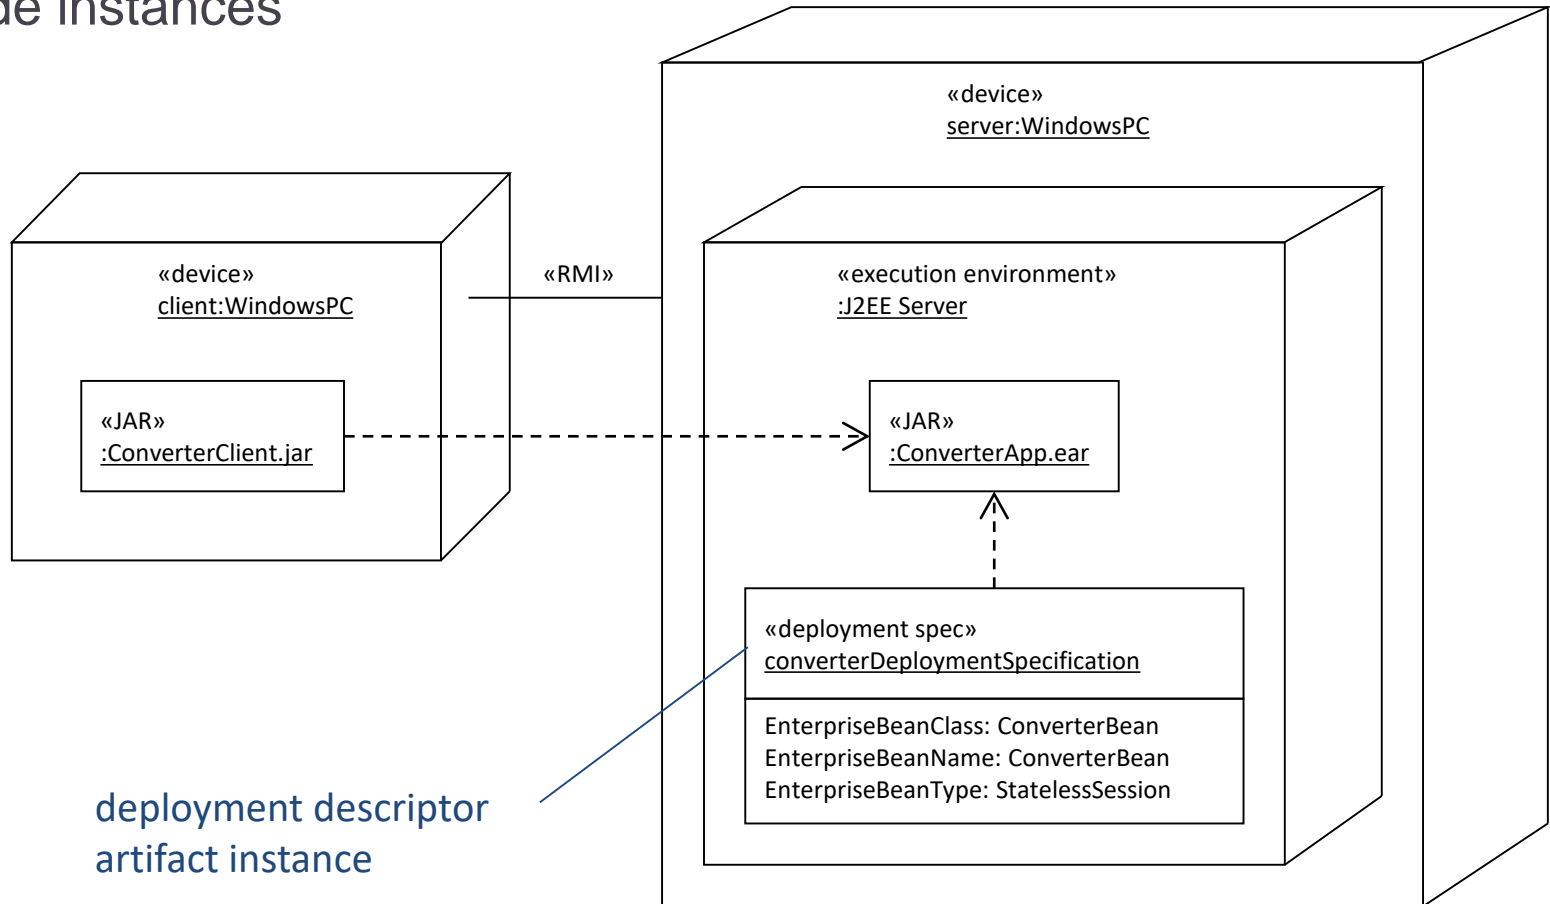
de instances

«device»
server:WindowsPC

«device»
client:WindowsPC

«RMI»

«execution environment»
:J2EE Server

«JAR»
:ConverterClient.jar

«JAR»
:ConverterApp.ear

«deployment spec»
converterDeploymentSpecification

EnterpriseBeanClass: ConverterBean
EnterpriseBeanName: ConverterBean
EnterpriseBeanType: StatelessSession

deployment descriptor artifact instance